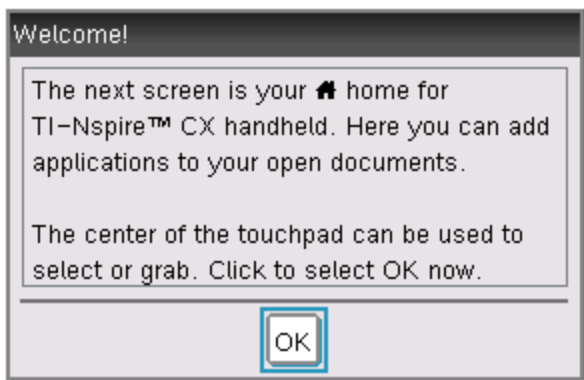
Welcome!

The next screen is your home for TI-Nspire™ CX handheld. Here you can add applications to your open documents.

The center of the touchpad can be used to select or grab. Click to select OK now.

OK